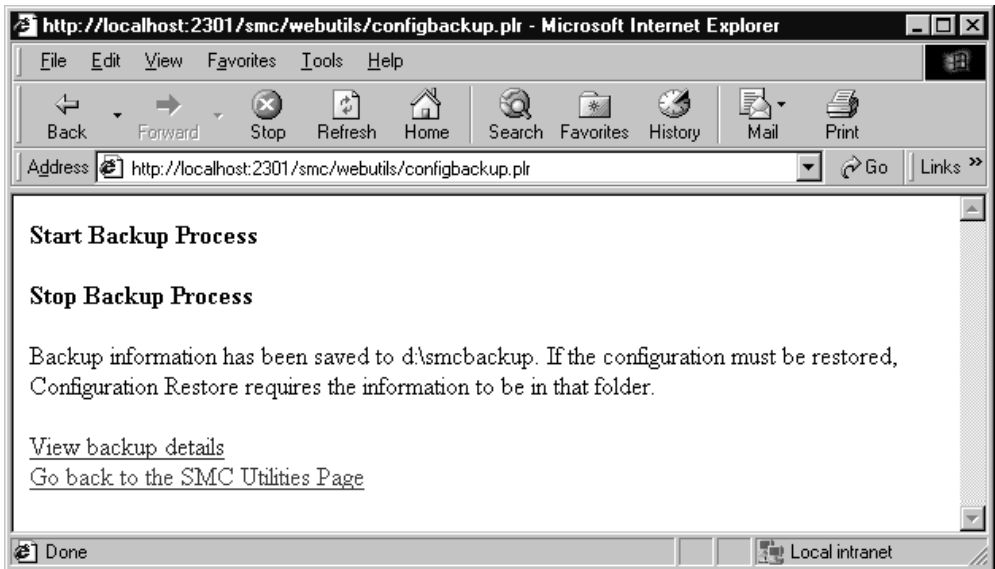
http://localhost:2301/smc/webutils/configbackup.plr - Microsoft Internet Explorer

File Edit View Favorites Tools Help

Back Forward Stop Refresh Home Search Favorites History Mail Print

Address http://localhost:2301/smc/webutils/configbackup.plr Go Links »

**Start Backup Process**

**Stop Backup Process**

Backup information has been saved to d:\smcbackup. If the configuration must be restored, Configuration Restore requires the information to be in that folder.

View backup details
Go back to the SMC Utilities Page

Done Local intranet